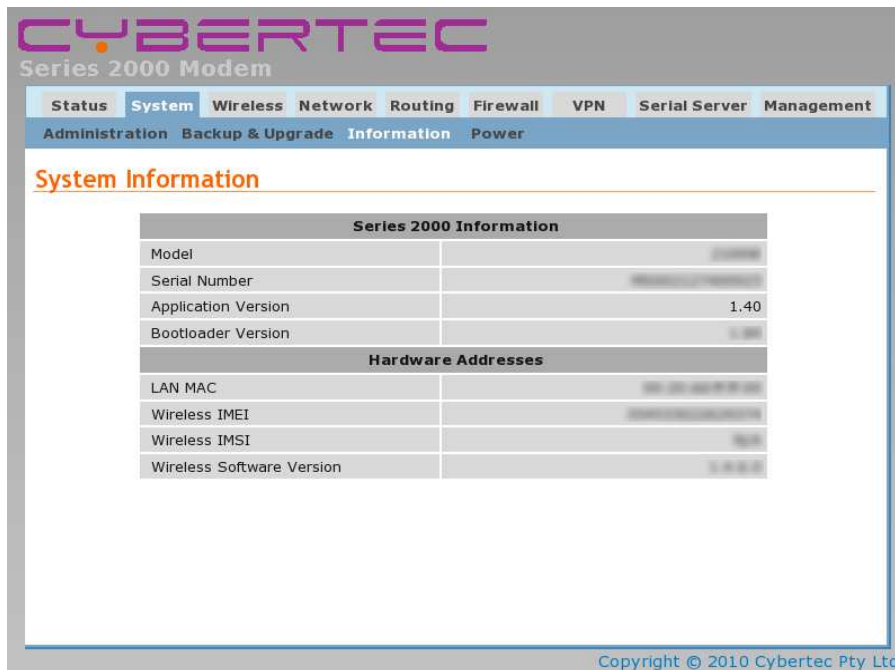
CYBERTEC
Series 2000 Modem

Status System Wireless Network Routing Firewall VPN Serial Server Management

Administration Backup & Upgrade Information Power

System Information

| Series 2000 Information | |
|---|---|
| Model | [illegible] |
| Serial Number | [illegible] |
| Application Version | 1.40 |
| Bootloader Version | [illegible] |
| **Hardware Addresses** | |
| LAN MAC | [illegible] |
| Wireless IMEI | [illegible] |
| Wireless IMSI | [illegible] |
| Wireless Software Version | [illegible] |

Copyright © 2010 Cybertec Pty Ltd